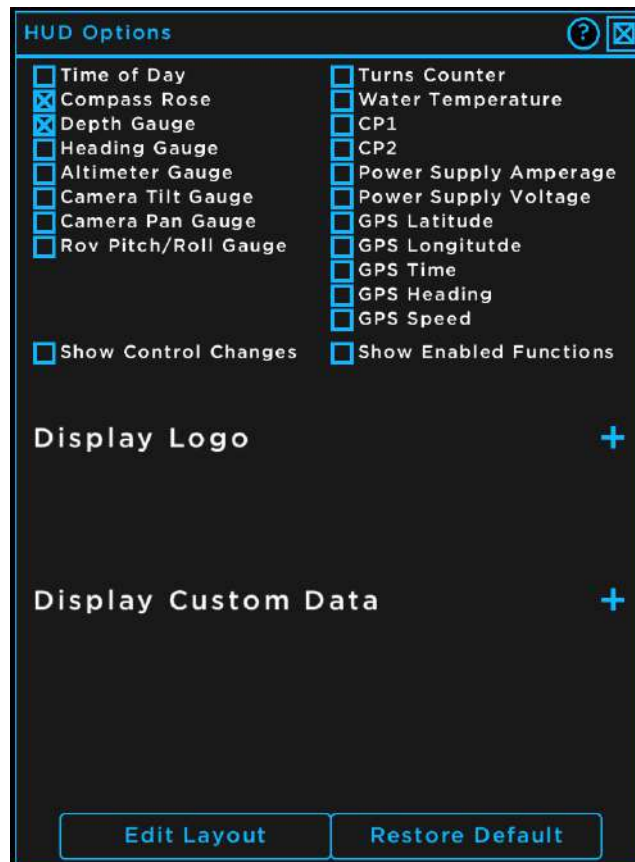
HUD Options

Time of Day
Compass Rose
Depth Gauge
Heading Gauge
Altimeter Gauge
Camera Tilt Gauge
Camera Pan Gauge
Rov Pitch/Roll Gauge

Turns Counter
Water Temperature
CP1
CP2
Power Supply Amperage
Power Supply Voltage
GPS Latitude
GPS Longitutde
GPS Time
GPS Heading
GPS Speed

Show Control Changes
Show Enabled Functions

Display Logo +

Display Custom Data +

Edit Layout
Restore Default